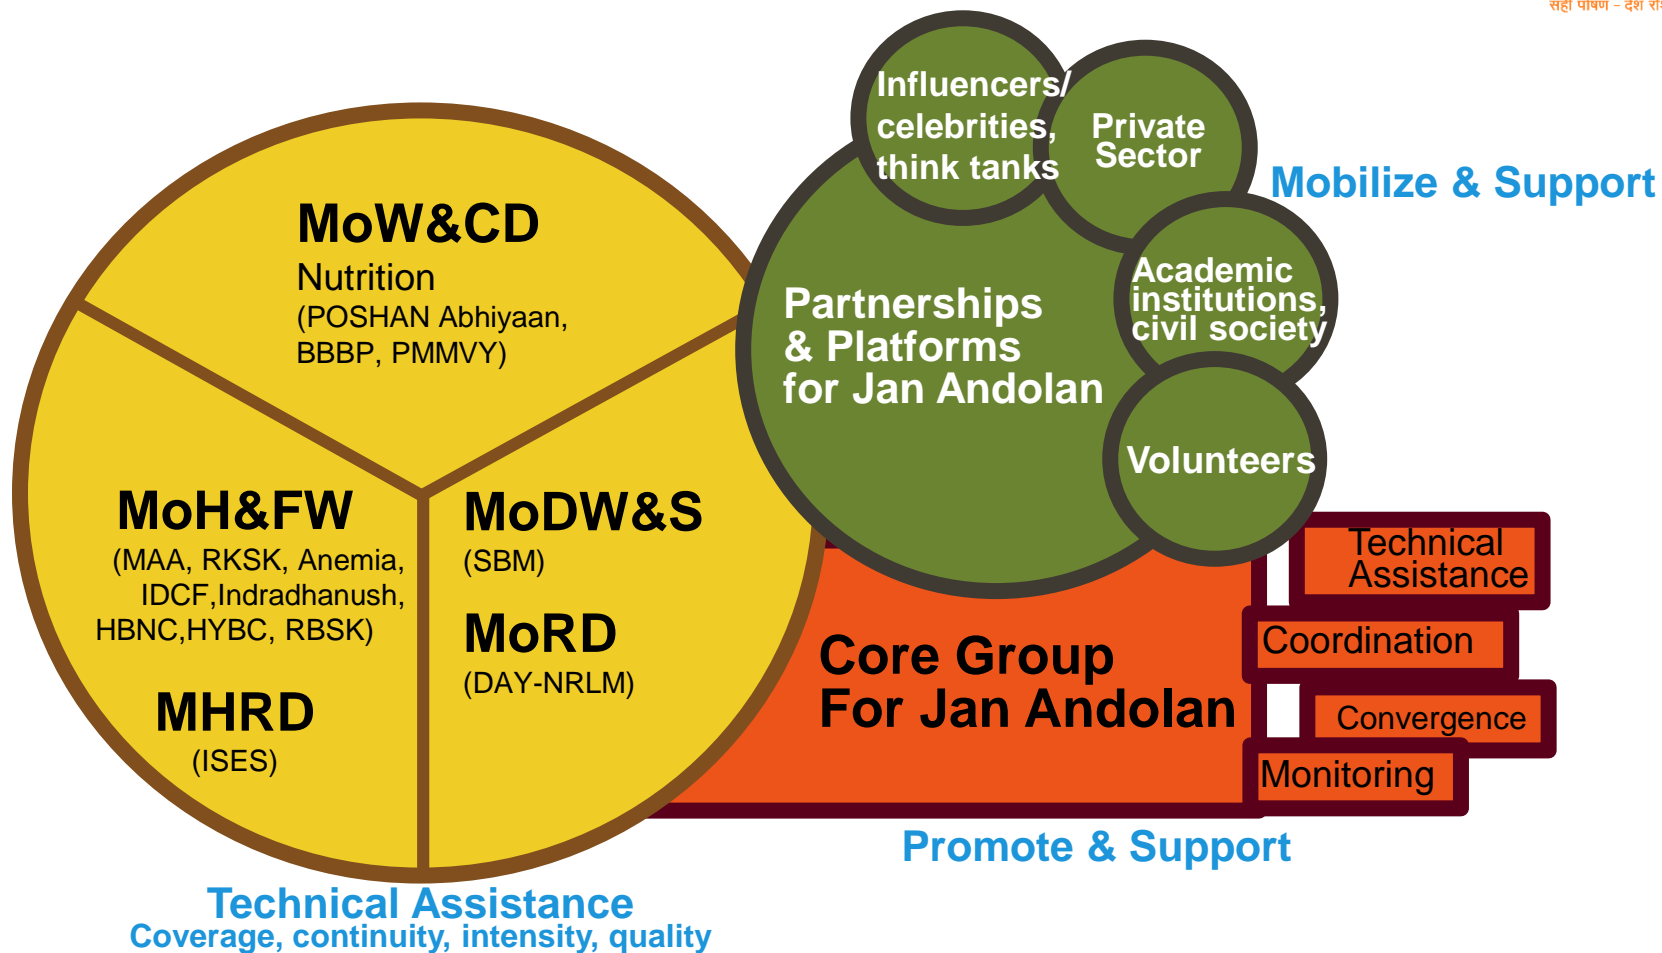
सही पोषण - देश रो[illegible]

Influencers/ celebrities, think tanks

Private Sector

Mobilize & Support

Academic institutions, civil society

Partnerships & Platforms for Jan Andolan

Volunteers

MoW&CD
Nutrition
(POSHAN Abhiyaan, BBBP, PMMVY)

MoH&FW
(MAA, RKSK, Anemia, IDCF,Indradhanush, HBNC,HYBC, RBSK)

MHRD
(ISES)

MoDW&S
(SBM)

MoRD
(DAY-NRLM)

Core Group For Jan Andolan

Technical Assistance

Coordination

Convergence

Monitoring

Promote & Support

Technical Assistance
Coverage, continuity, intensity, quality